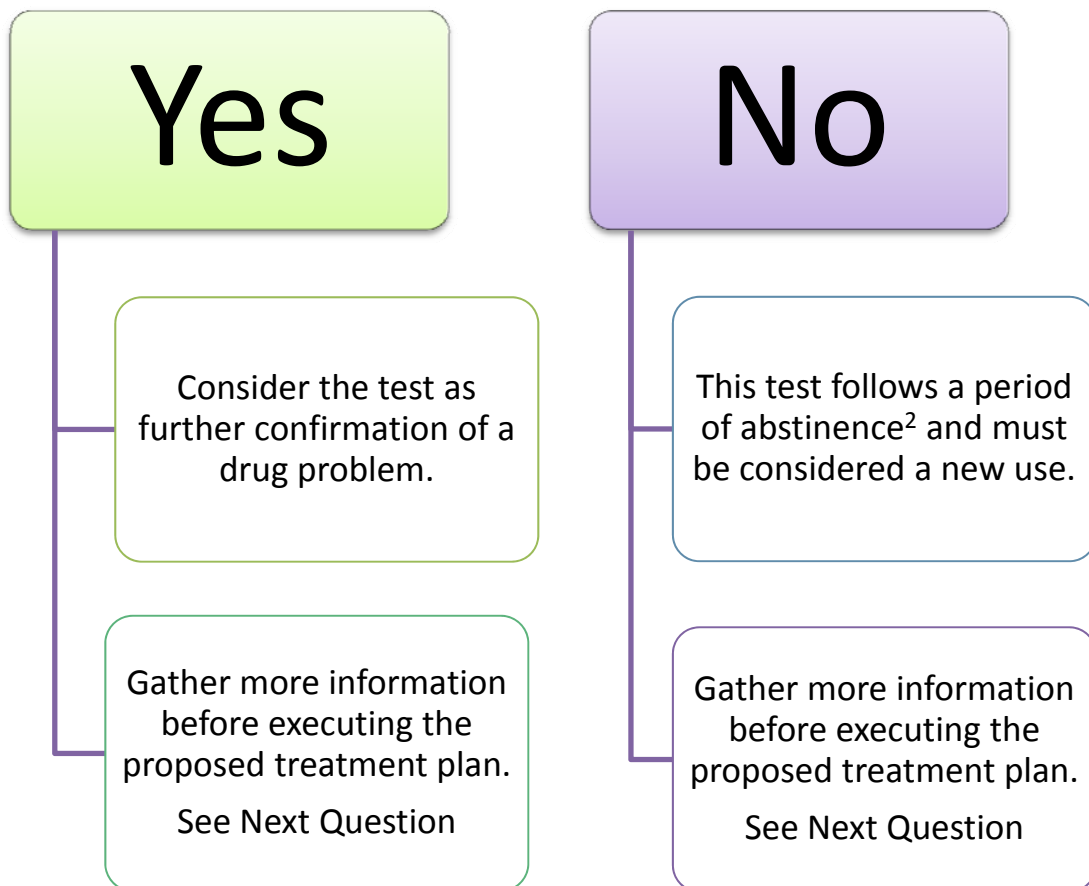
Yes

Consider the test as further confirmation of a drug problem.

Gather more information before executing the proposed treatment plan.

See Next Question

No

This test follows a period of abstinence$^2$ and must be considered a new use.

Gather more information before executing the proposed treatment plan.

See Next Question